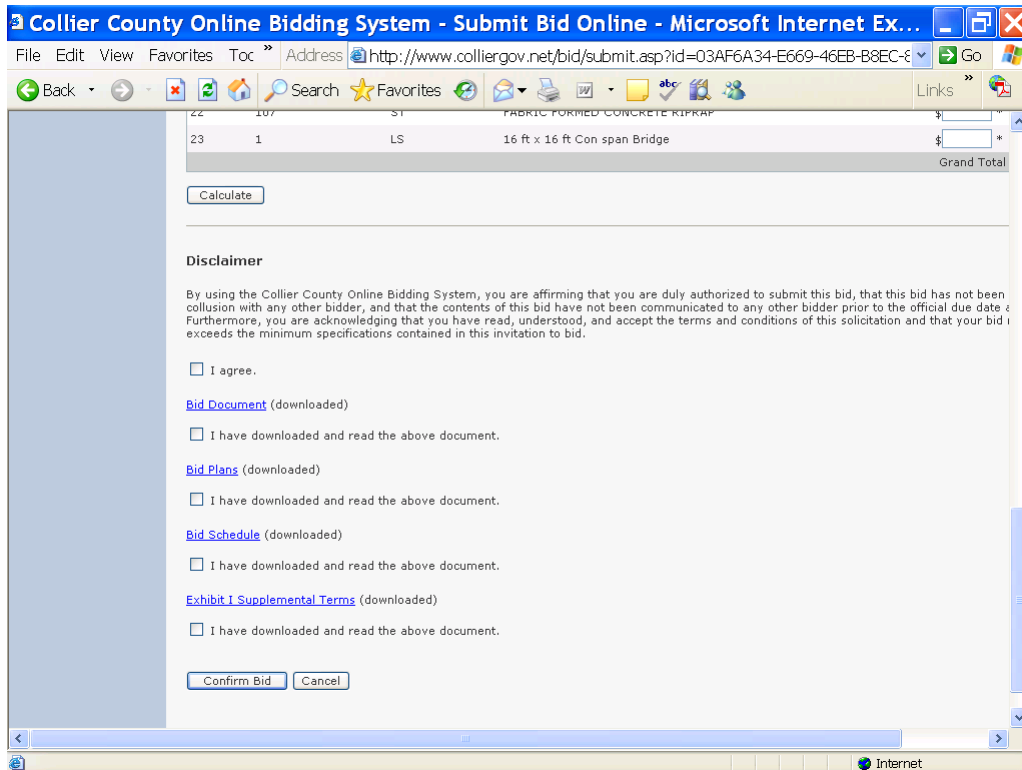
Collier County Online Bidding System - Submit Bid Online - Microsoft Internet Ex...

File Edit View Favorites Too » Address http://www.colliergov.net/bid/submit.asp?id=03AF6A34-E669-46EB-B8EC-8 Go

Back Search Favorites Links »

| 22 | 107 | SY | FABRIC FORMED CONCRETE RIPRAP | $ * |
|---|---|---|---|---|
| 23 | 1 | LS | 16 ft x 16 ft Con span Bridge | $ * |
| | | | | Grand Total |

Calculate

Disclaimer

By using the Collier County Online Bidding System, you are affirming that you are duly authorized to submit this bid, that this bid has not been collusion with any other bidder, and that the contents of this bid have not been communicated to any other bidder prior to the official due date a Furthermore, you are acknowledging that you have read, understood, and accept the terms and conditions of this solicitation and that your bid exceeds the minimum specifications contained in this invitation to bid.

I agree.

Bid Document (downloaded)

I have downloaded and read the above document.

Bid Plans (downloaded)

I have downloaded and read the above document.

Bid Schedule (downloaded)

I have downloaded and read the above document.

Exhibit I Supplemental Terms (downloaded)

I have downloaded and read the above document.

Confirm Bid Cancel

Internet